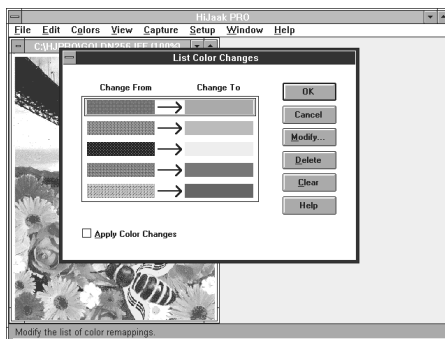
HiJaak PRO
File Edit Colors View Capture Setup Window Help
C:\HJPRO\GOLDN256.IFF (100%)
List Color Changes
Change From
Change To
OK
Cancel
Modify...
Delete
Clear
Help
Apply Color Changes
Modify the list of color remappings.